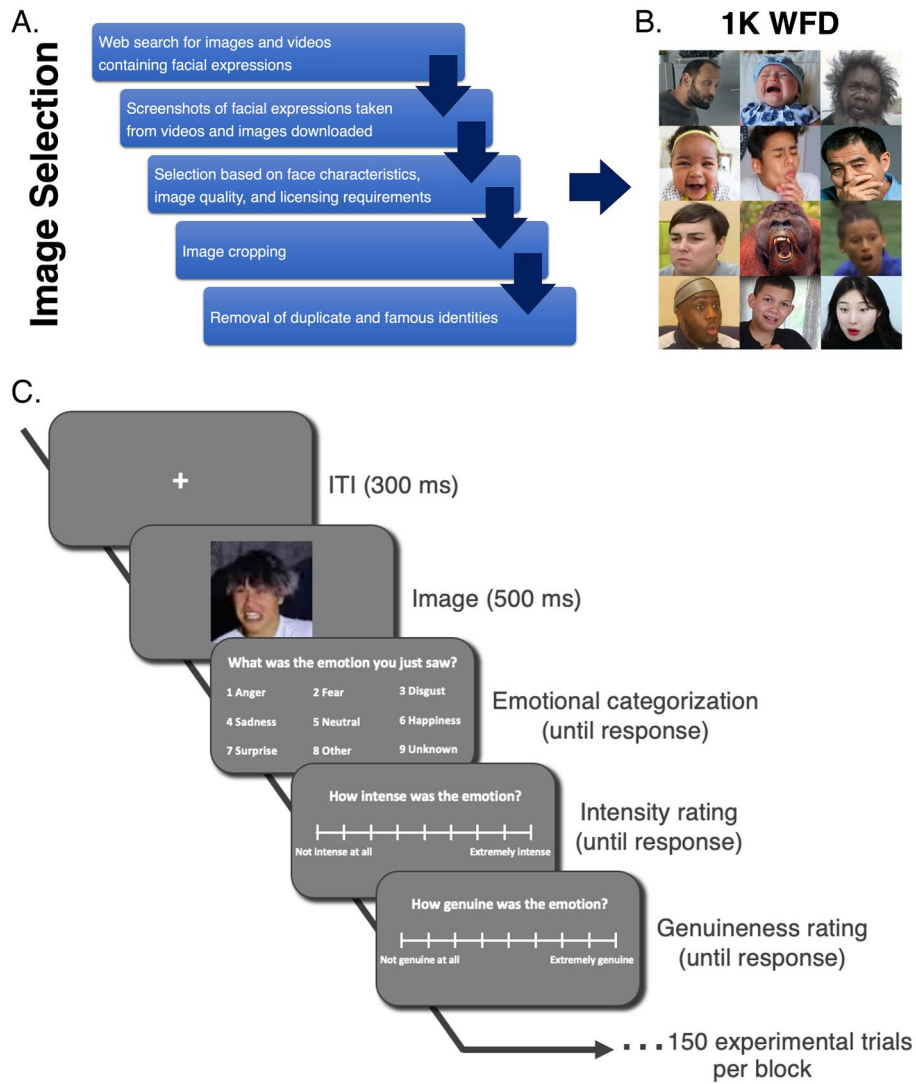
A.

Image Selection

Web search for images and videos containing facial expressions

Screenshots of facial expressions taken from videos and images downloaded

Selection based on face characteristics, image quality, and licensing requirements

Image cropping

Removal of duplicate and famous identities

B.

1K WFD

C.

+

ITI (300 ms)

Image (500 ms)

What was the emotion you just saw?

1 Anger
2 Fear
3 Disgust
4 Sadness
5 Neutral
6 Happiness
7 Surprise
8 Other
9 Unknown

Emotional categorization (until response)

How intense was the emotion?

Not intense at all
Extremely intense

Intensity rating (until response)

How genuine was the emotion?

Not genuine at all
Extremely genuine

Genuineness rating (until response)

... 150 experimental trials per block